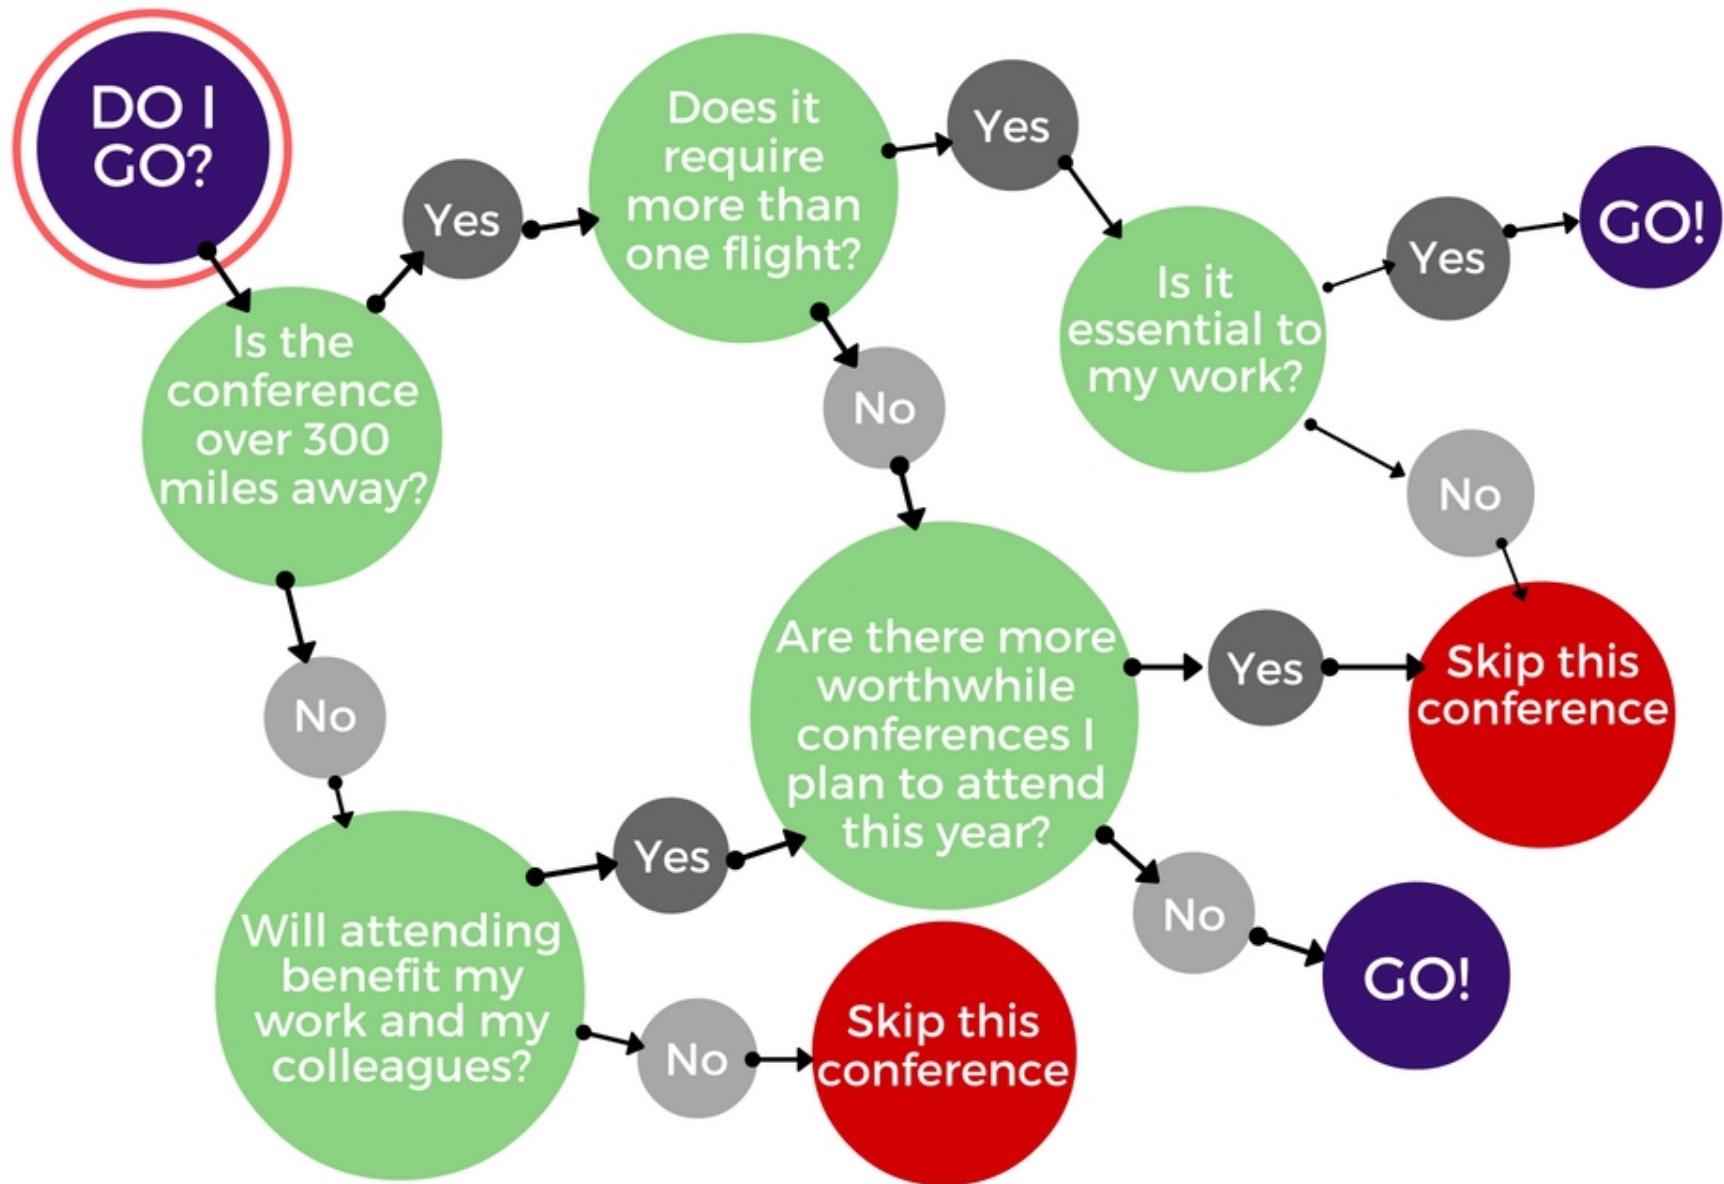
DO I GO?

Is the conference over 300 miles away?

Yes

Does it require more than one flight?

Yes

Is it essential to my work?

Yes

GO!

No

Skip this conference

No

Are there more worthwhile conferences I plan to attend this year?

Yes

Skip this conference

No

GO!

No

Will attending benefit my work and my colleagues?

Yes

No

Skip this conference